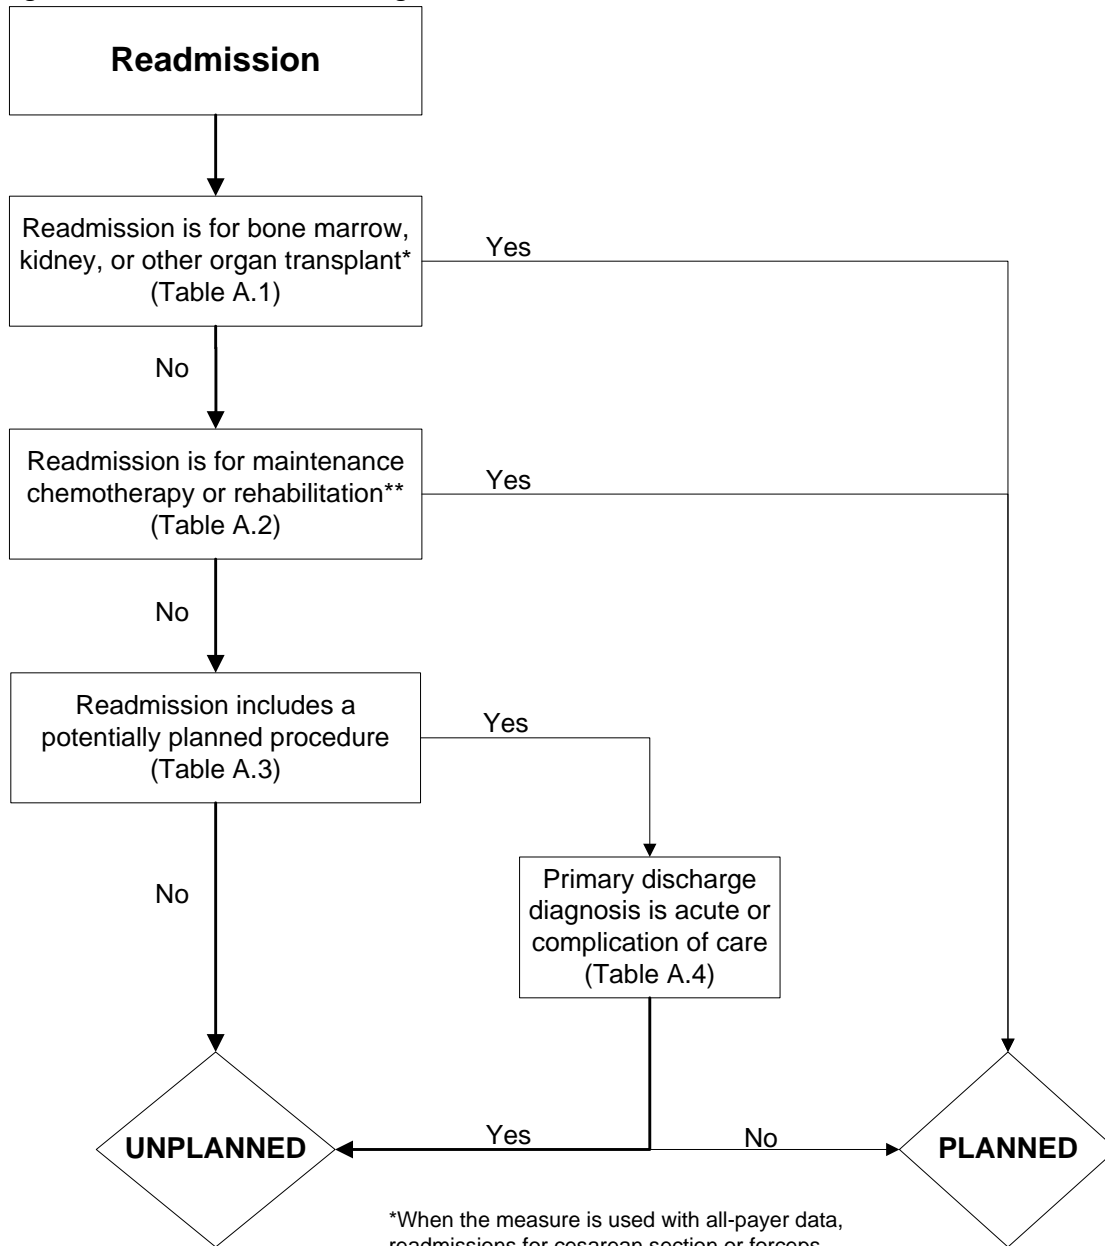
Readmission

Readmission is for bone marrow, kidney, or other organ transplant* (Table A.1)

Yes

No

Readmission is for maintenance chemotherapy or rehabilitation** (Table A.2)

Yes

No

Readmission includes a potentially planned procedure (Table A.3)

Yes

No

Primary discharge diagnosis is acute or complication of care (Table A.4)

UNPLANNED

Yes

No

PLANNED

*When the measure is used with all-payer data, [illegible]